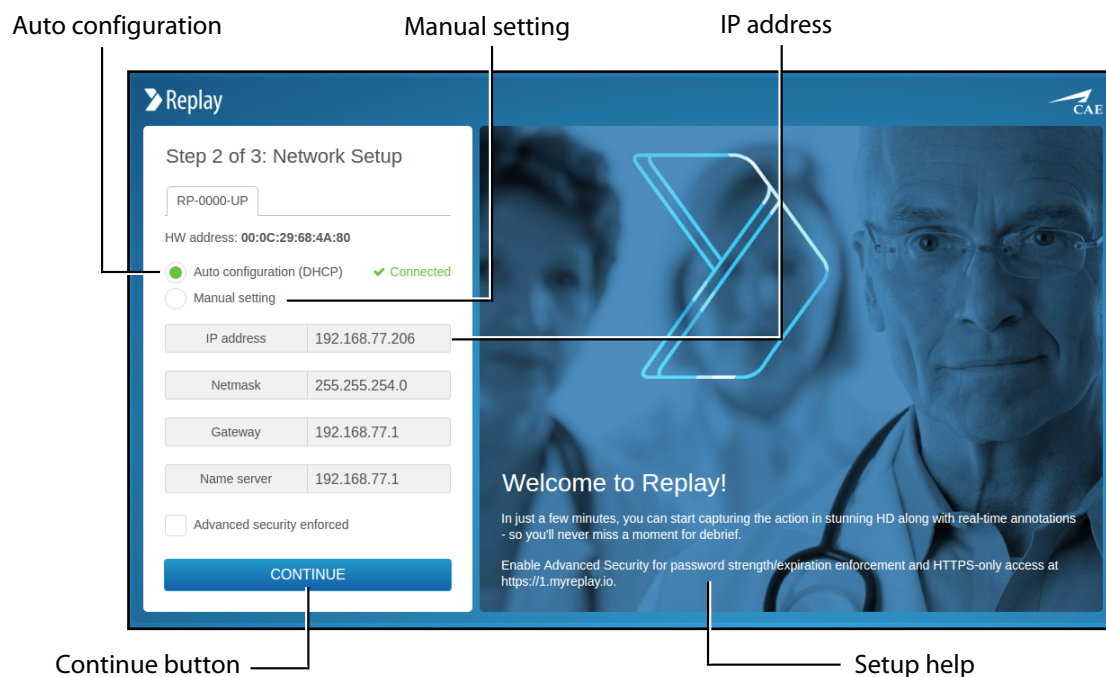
Auto configuration

Manual setting

IP address

Replay

CAE

Step 2 of 3: Network Setup

RP-0000-UP

HW address: **00:0C:29:68:4A:80**

Auto configuration (DHCP)

✔ Connected

Manual setting

| IP address | 192.168.77.206 |
|---|---|
| Netmask | 255.255.254.0 |
| Gateway | 192.168.77.1 |
| Name server | 192.168.77.1 |

Advanced security enforced

CONTINUE

Welcome to Replay!

In just a few minutes, you can start capturing the action in stunning HD along with real-time annotations - so you'll never miss a moment for debrief.

Enable Advanced Security for password strength/expiration enforcement and HTTPS-only access at https://1.myreplay.io.

Continue button

Setup help